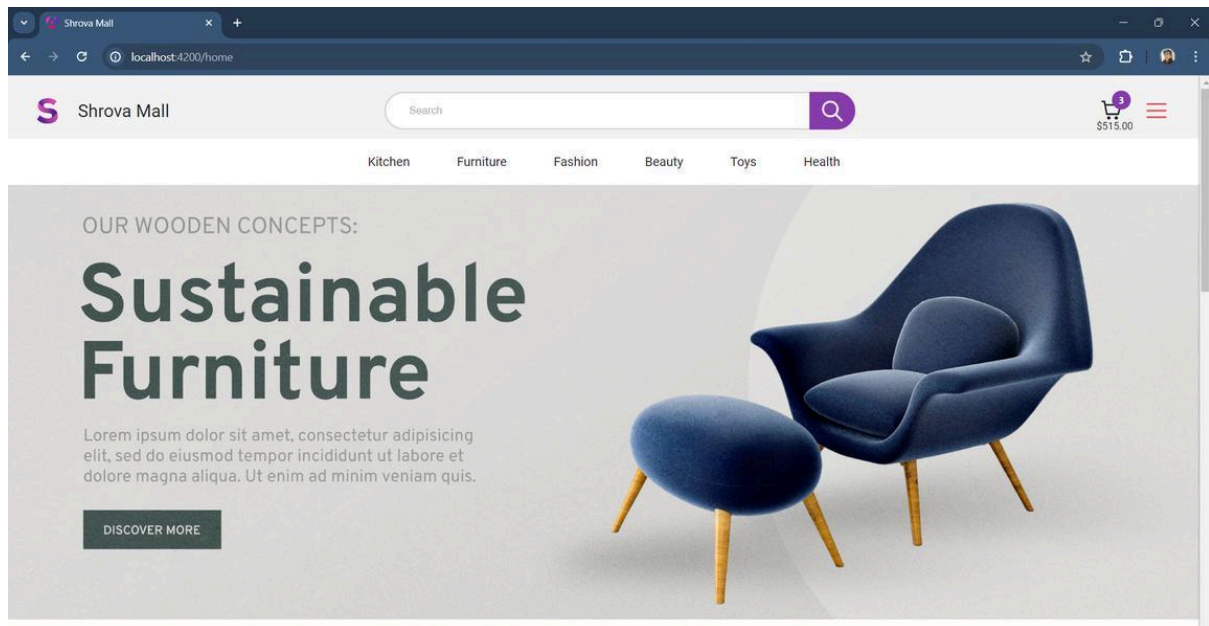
Shrova Mall
localhost:4200/home

S Shrova Mall
Search
3
$515.00

Kitchen Furniture Fashion Beauty Toys Health

OUR WOODEN CONCEPTS:

Sustainable Furniture

Lorem ipsum dolor sit amet, consectetur adipisicing elit, sed do eiusmod tempor incididunt ut labore et dolore magna aliqua. Ut enim ad minim veniam quis.

DISCOVER MORE